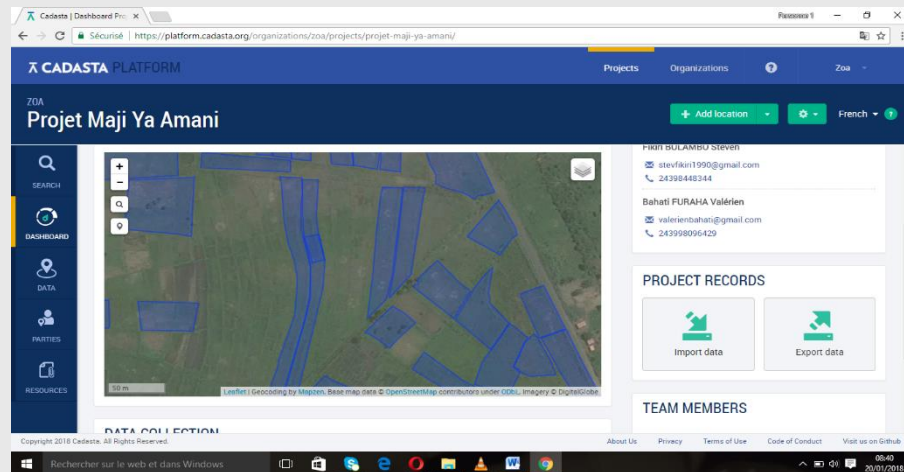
Cadasta | Dashboard Pro ×

Passerez 1

Sécurisé | https://platform.cadasta.org/organizations/zoa/projects/projet-maji-ya-amani/

CADASTA PLATFORM

Projects Organizations ? Zoa

ZOA
Projet Maji Ya Amani

+ Add location

French ?

SEARCH

DASHBOARD

DATA

PARTIES

RESOURCES

+
−

50 m

Leaflet | Geocoding by Mapzen. Base map data © OpenStreetMap contributors under ODbL. Imagery © DigitalGlobe

DATA COLLECTION

Fikiri BULAMBO Steven

stevfikiri1990@gmail.com

24398448344

Bahati FURAHA Valérien

valerienbahati@gmail.com

243998096429

PROJECT RECORDS

Import data

Export data

TEAM MEMBERS

Copyright 2018 Cadasta. All Rights Reserved.

About Us Privacy Terms of Use Code of Conduct Visit us on Github

Rechercher sur le web et dans Windows

08:40
20/01/2018